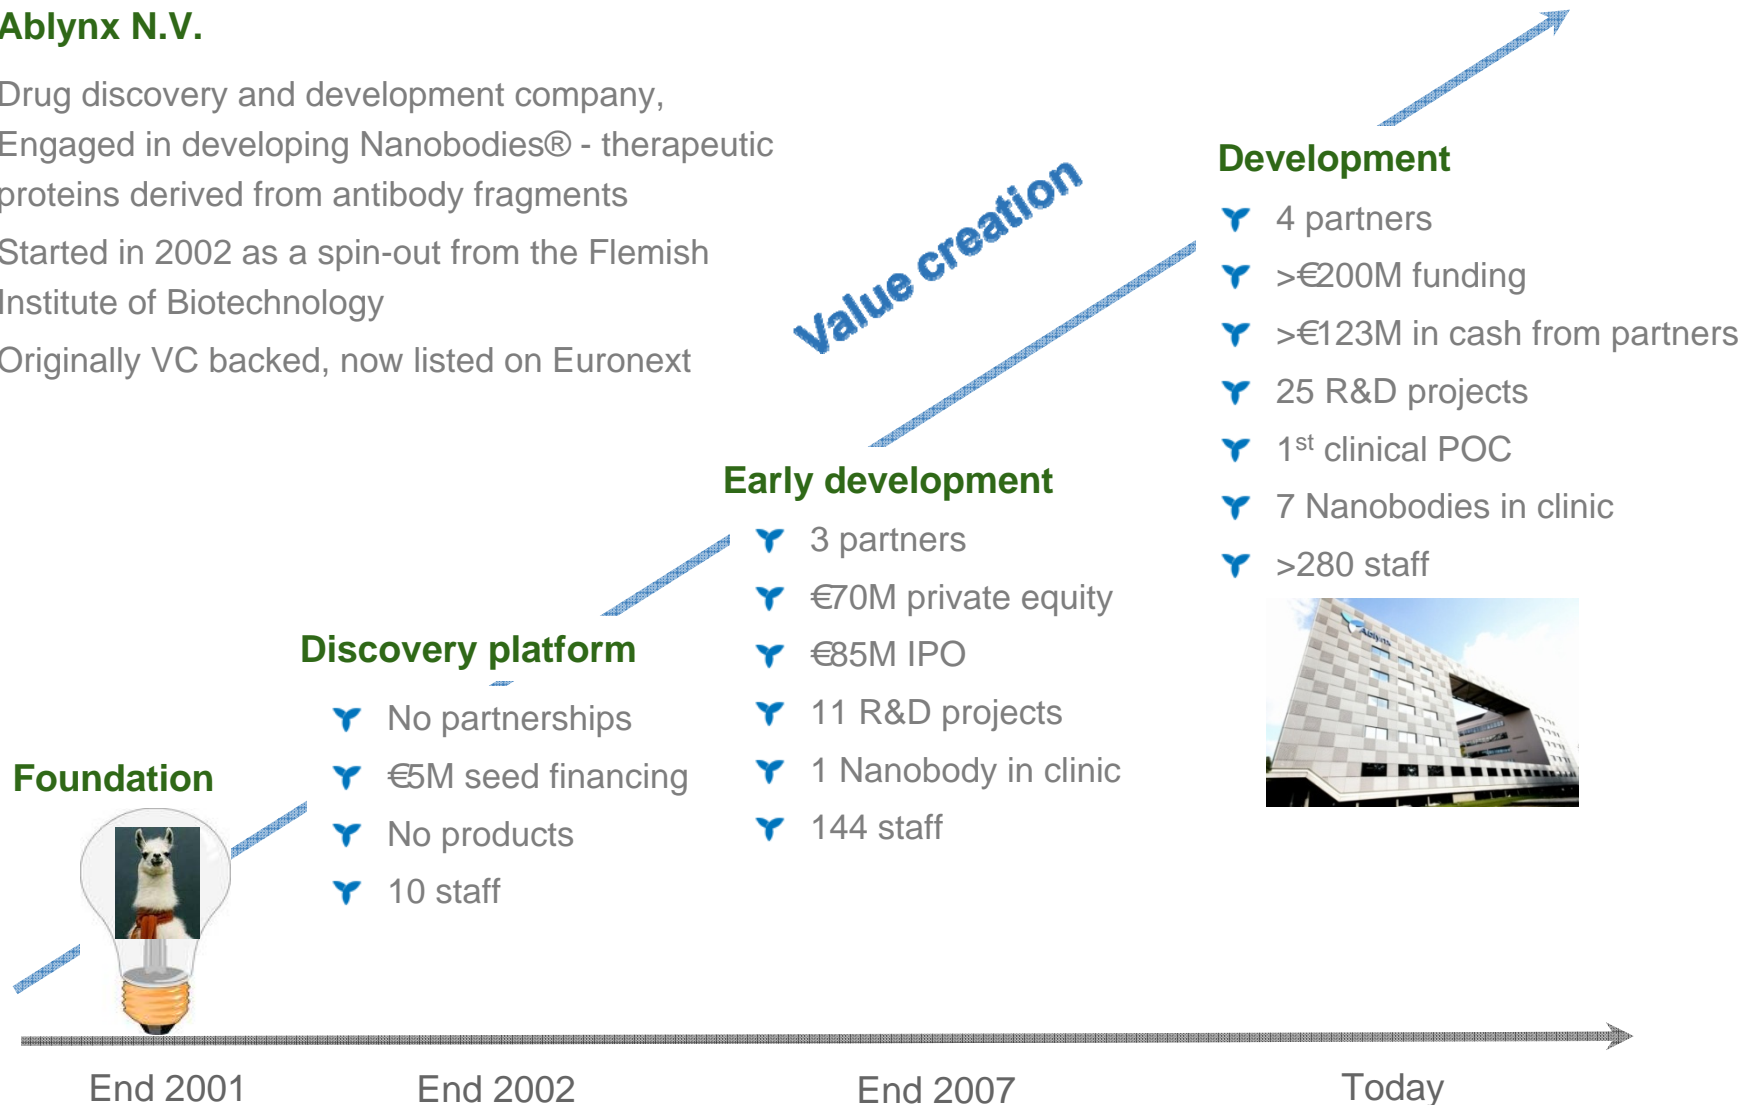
Ablynx N.V.

Drug discovery and development company, Engaged in developing Nanobodies® - therapeutic proteins derived from antibody fragments

Started in 2002 as a spin-out from the Flemish Institute of Biotechnology

Originally VC backed, now listed on Euronext

Value creation

Development
4 partners
>€200M funding
>€123M in cash from partners
25 R&D projects
$1^{st}$ clinical POC
7 Nanobodies in clinic
>280 staff

Early development
3 partners
€70M private equity
€85M IPO
11 R&D projects
1 Nanobody in clinic
144 staff

Discovery platform
No partnerships
€5M seed financing
No products
10 staff

Foundation

End 2001
End 2002
End 2007
Today